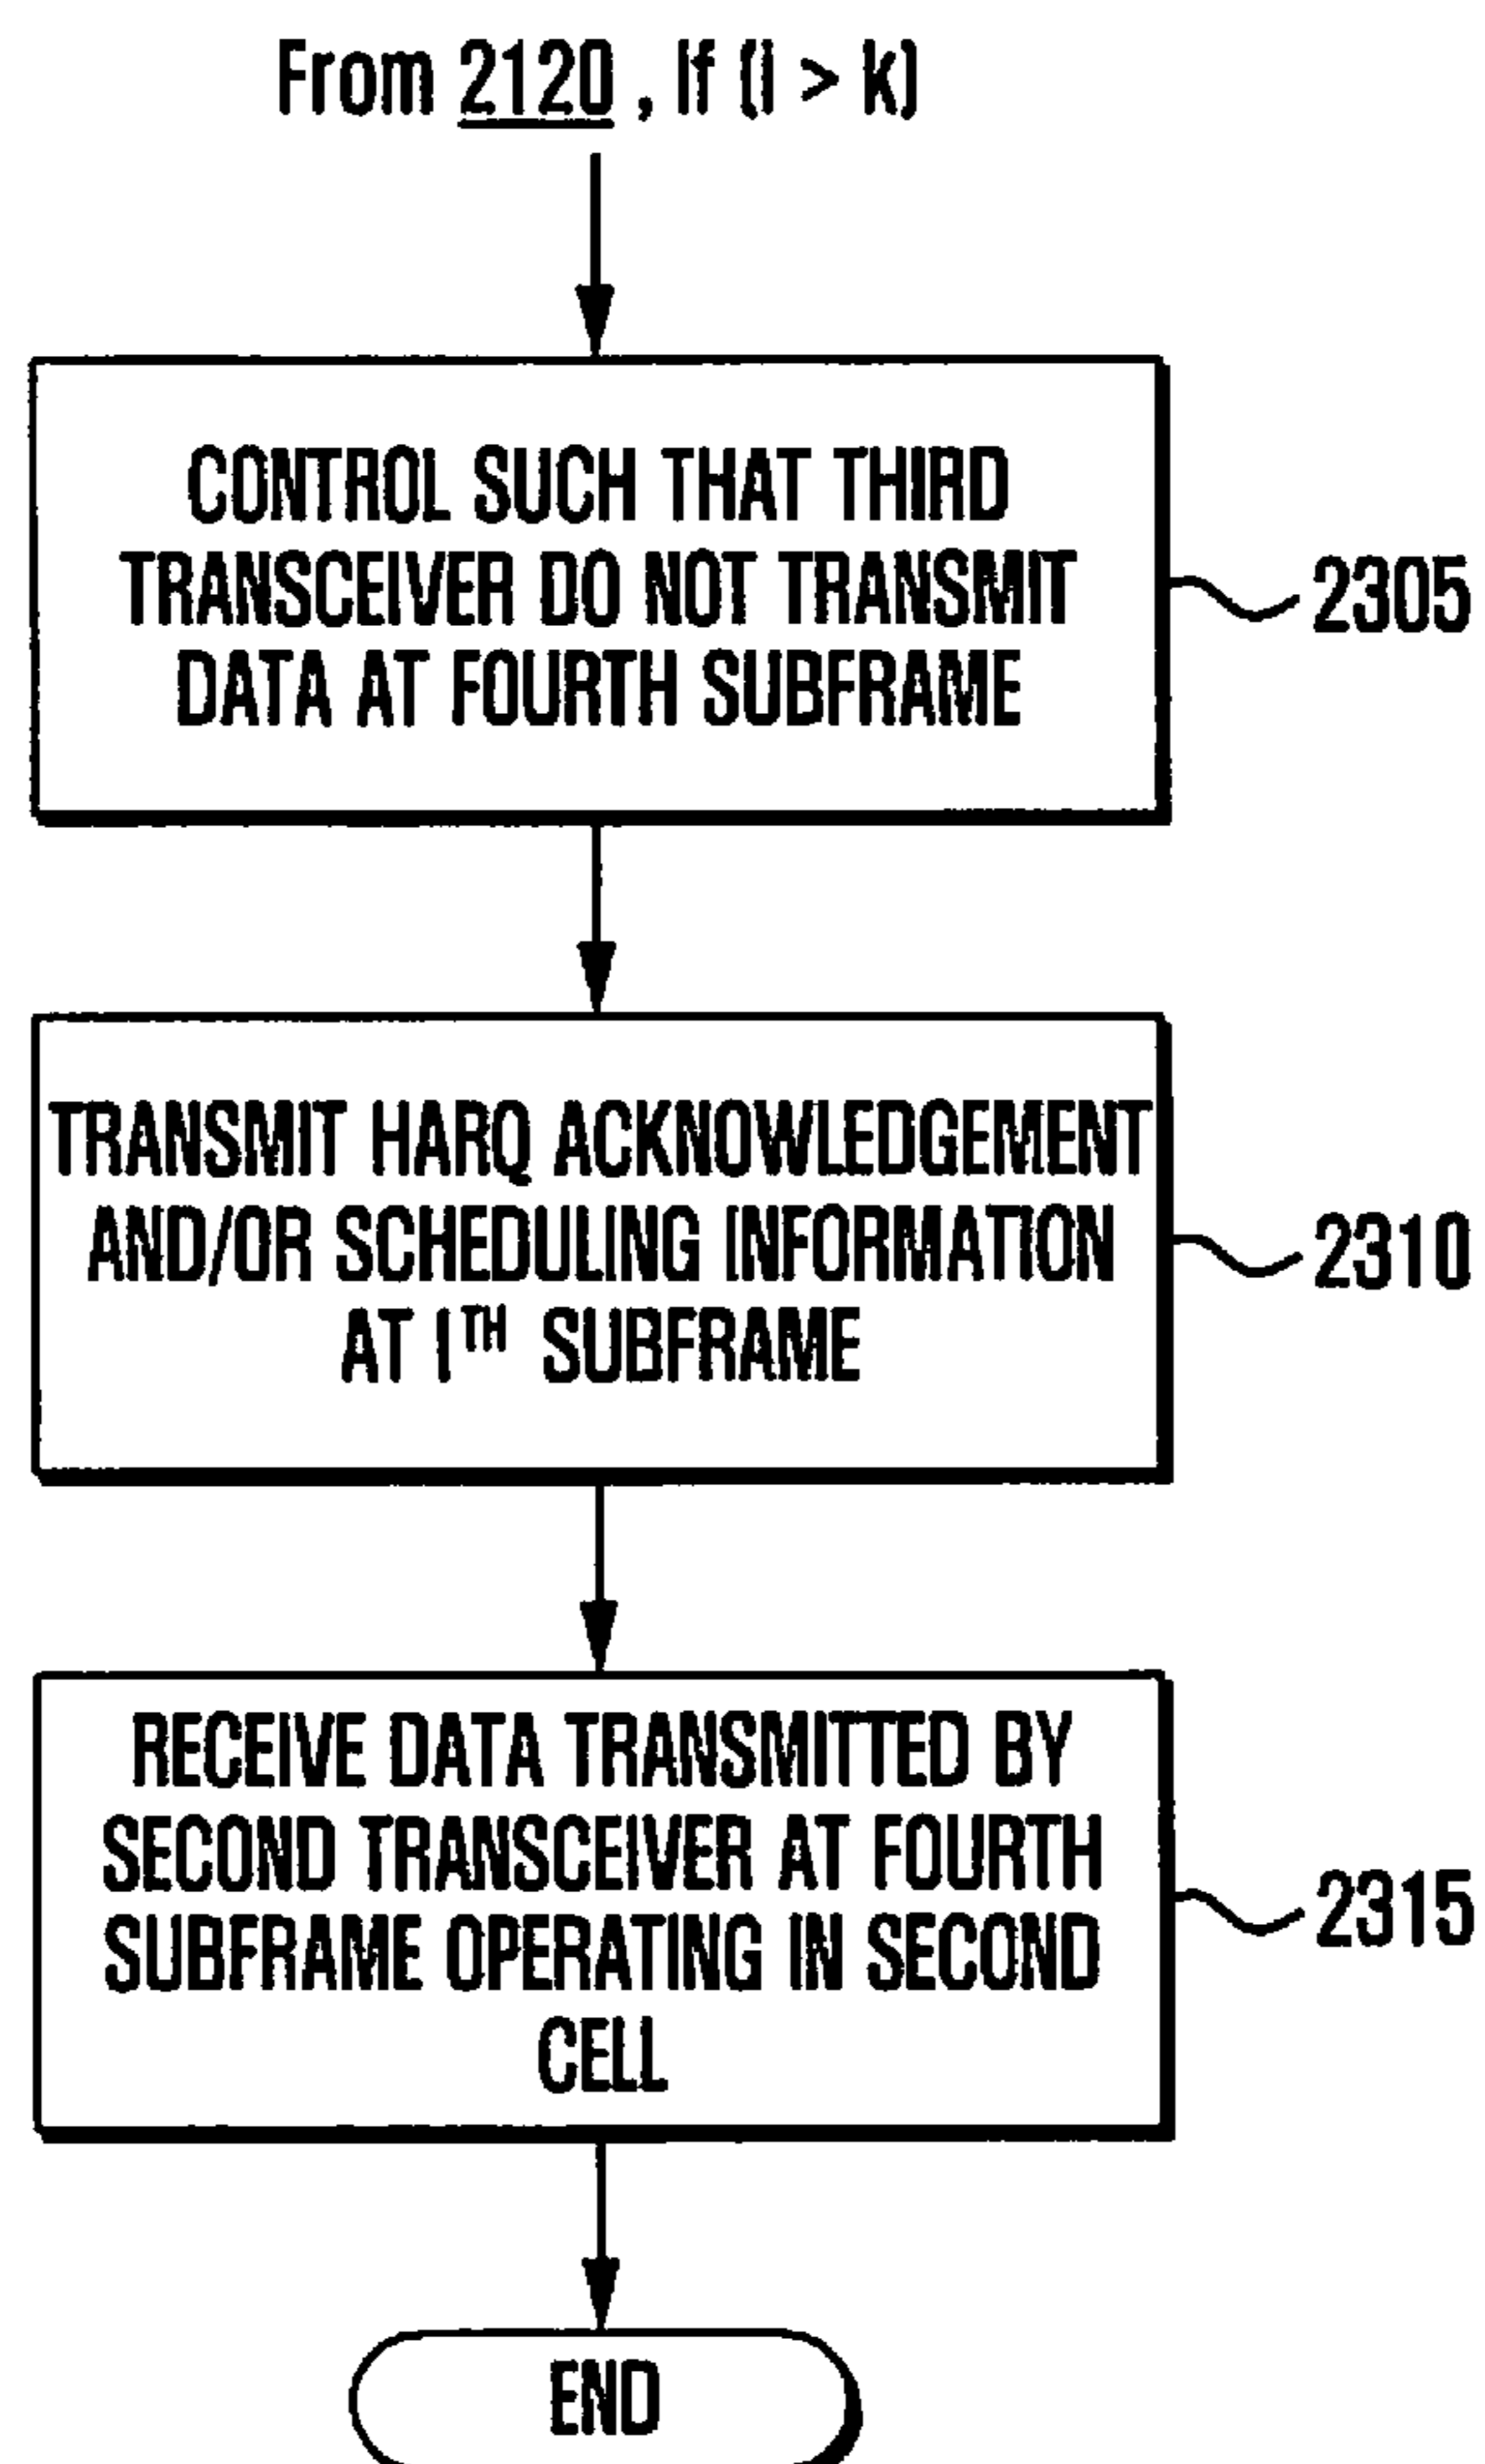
From 2120 , If (l > k)

CONTROL SUCH THAT THIRD TRANSCEIVER DO NOT TRANSMIT DATA AT FOURTH SUBFRAME

2305

TRANSMIT HARQ ACKNOWLEDGEMENT AND/OR SCHEDULING INFORMATION AT l$^{TH}$ SUBFRAME

2310

RECEIVE DATA TRANSMITTED BY SECOND TRANSCEIVER AT FOURTH SUBFRAME OPERATING IN SECOND CELL

2315

END